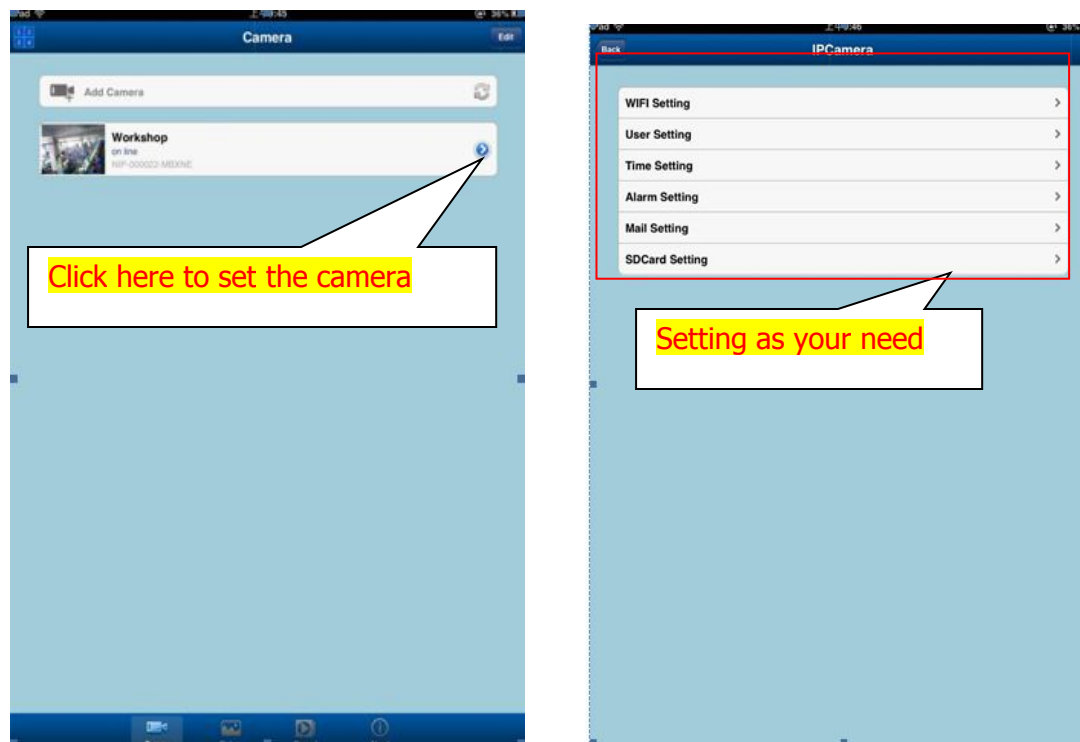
iPad 上午9:45 36%

Camera

Edit

Add Camera

Workshop

on line

NIP-000023-MBXNE

Click here to set the camera

iPad 上午9:46 36%

Back

IPCamera

WIFI Setting

User Setting

Time Setting

Alarm Setting

Mail Setting

SDCard Setting

Setting as your need